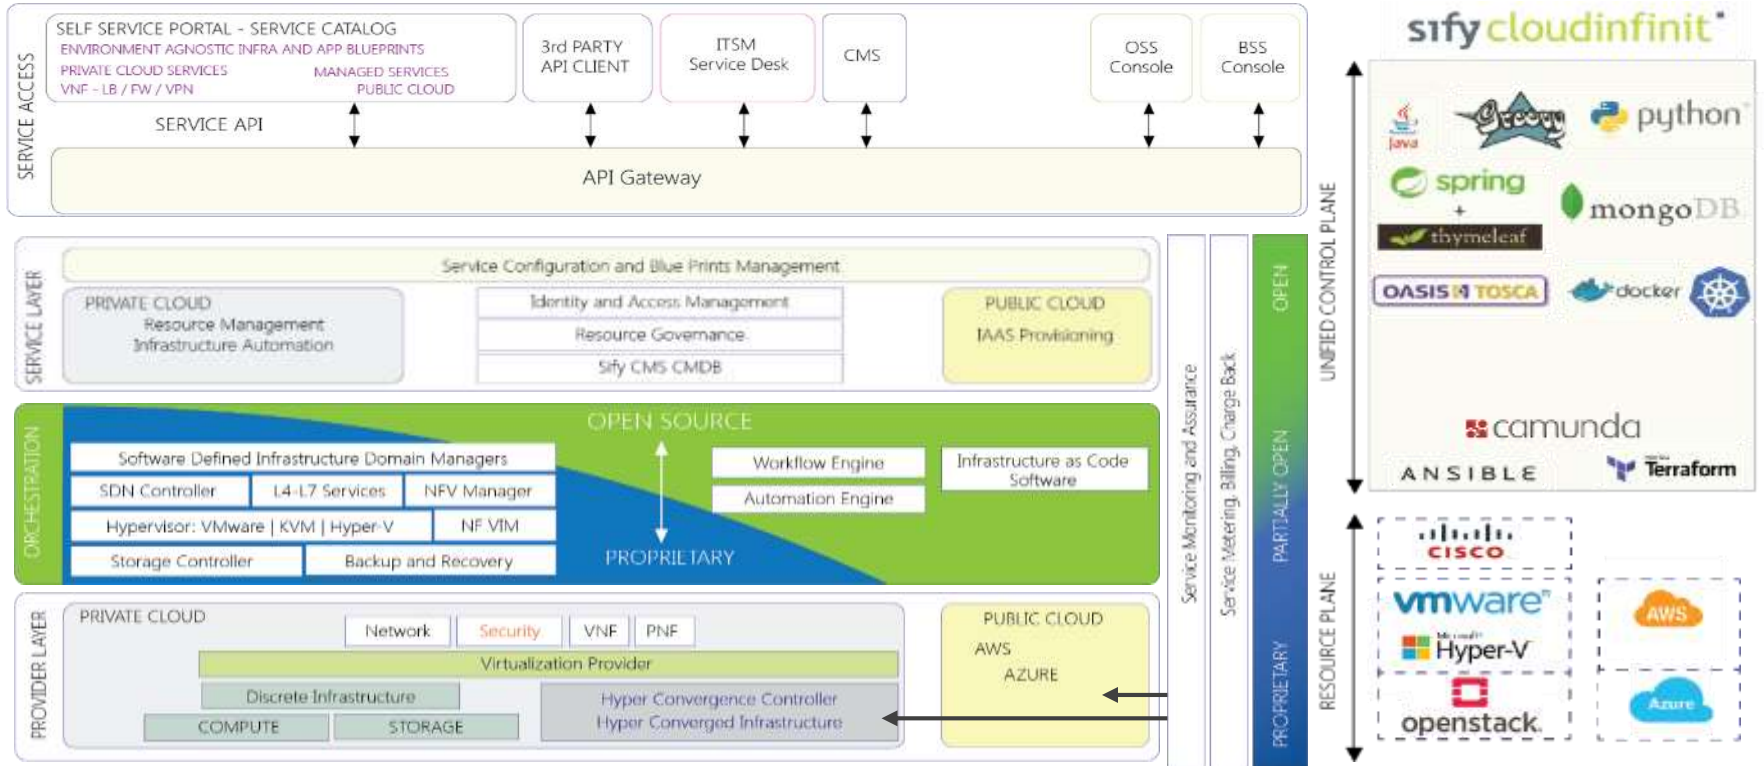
SERVICE ACCESS

SELF SERVICE PORTAL - SERVICE CATALOG
ENVIRONMENT AGNOSTIC INFRA AND APP BLUEPRINTS
PRIVATE CLOUD SERVICES
MANAGED SERVICES
VNF - LB / FW / VPN
PUBLIC CLOUD

3rd PARTY API CLIENT

ITSM Service Desk

CMS

OSS Console

BSS Console

SERVICE API

API Gateway

SERVICE LAYER

Service Configuration and Blue Prints Management

PRIVATE CLOUD
Resource Management
Infrastructure Automation

Identity and Access Management
Resource Governance
Sify CMS CMDB

PUBLIC CLOUD
IAAS Provisioning

ORCHESTRATION

OPEN SOURCE

Software Defined Infrastructure Domain Managers
SDN Controller
L4-L7 Services
NFV Manager
Hypervisor: VMware | KVM | Hyper-V
NF VIM
Storage Controller
Backup and Recovery

Workflow Engine
Automation Engine
Infrastructure as Code Software

PROPRIETARY

PROVIDER LAYER

PRIVATE CLOUD
Network
Security
VNF
PNF
Virtualization Provider
Discrete Infrastructure
COMPUTE
STORAGE
Hyper Convergence Controller
Hyper Converged Infrastructure

PUBLIC CLOUD
AWS
AZURE

Service Monitoring and Assurance
Service Metering, Billing, Charge Back

OPEN
PARTIALLY OPEN
PROPRIETARY

UNIFIED CONTROL PLANE
RESOURCE PLANE

sify cloudinfinit

java
python
spring
+
thymeleaf
mongoDB
OASIS TOSCA
docker
camunda
ANSIBLE
Terraform

CISCO
vmware
Hyper-V
openstack
AWS
Azure